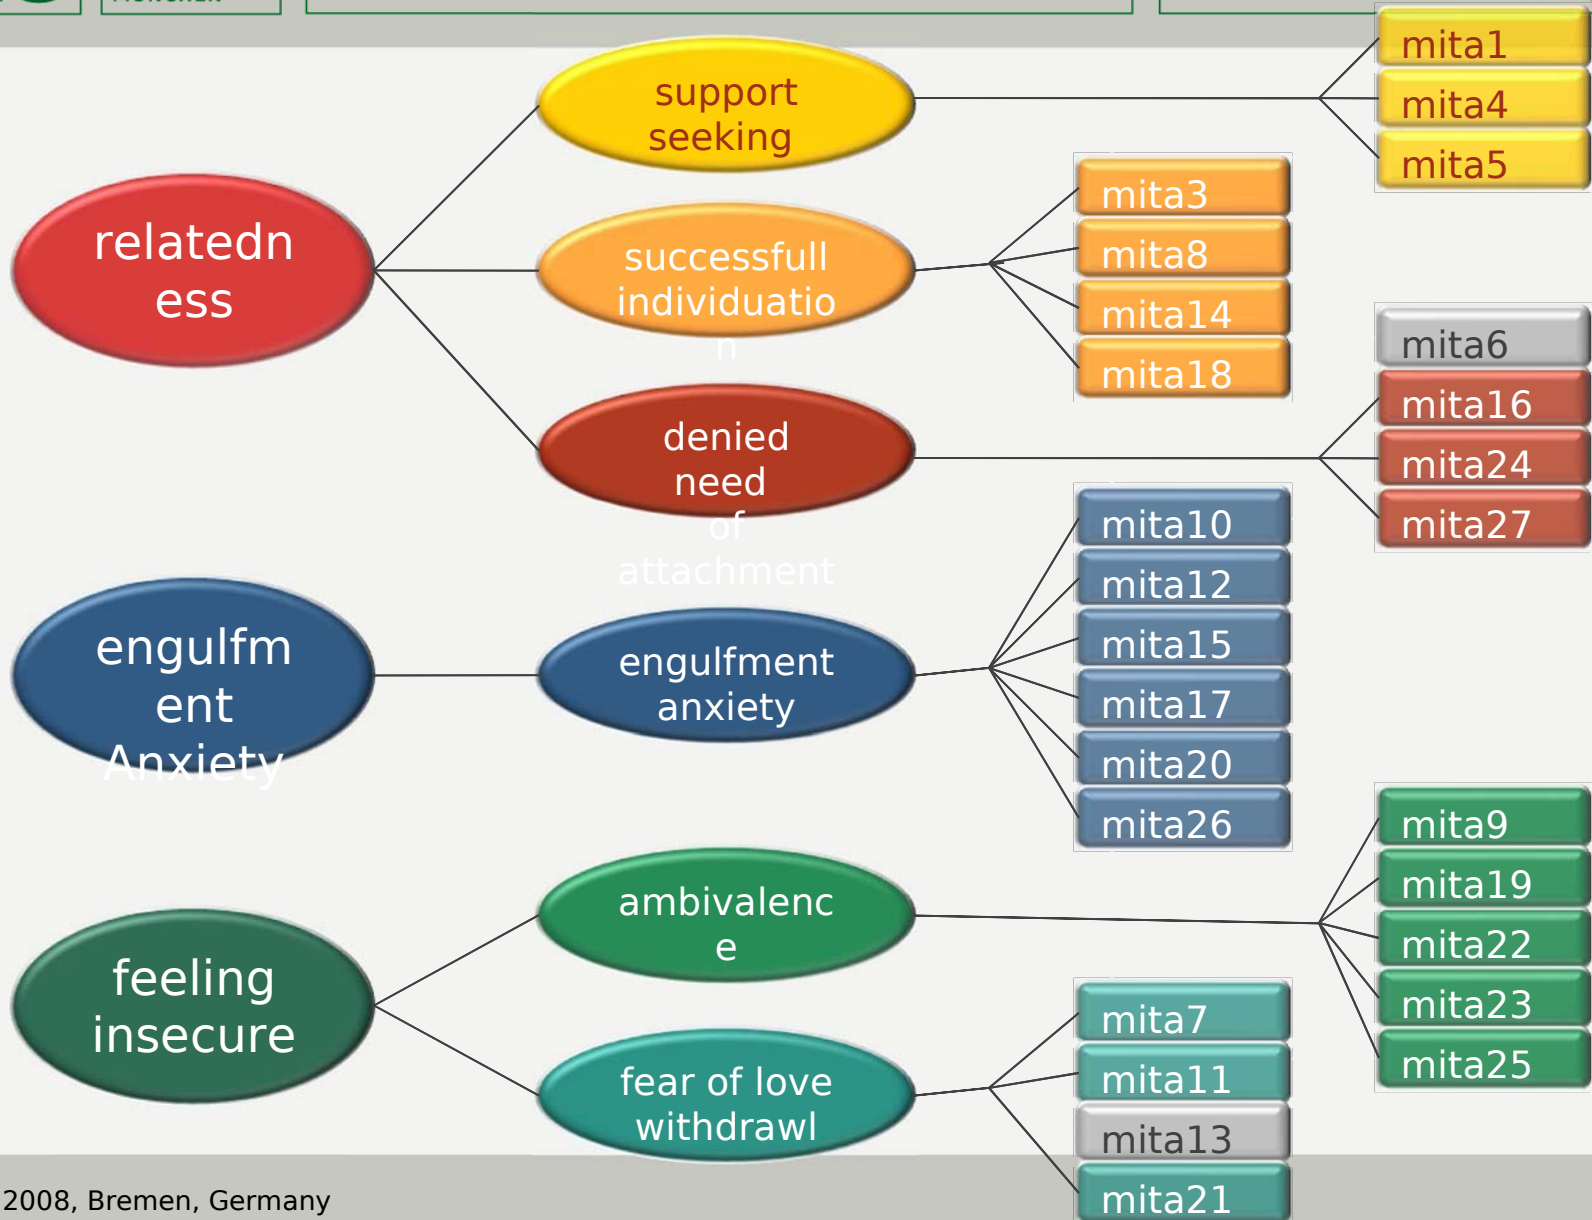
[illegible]

relatedness

support seeking

mita1
mita4
mita5

successfull individuation

mita3
mita8
mita14
mita18

denied need of attachment

mita6
mita16
mita24
mita27

engulfment Anxiety

engulfment anxiety

mita10
mita12
mita15
mita17
mita20
mita26

feeling insecure

ambivalence

mita9
mita19
mita22
mita23
mita25

fear of love withdrawl

mita7
mita11
mita13
mita21

2008, Bremen, Germany